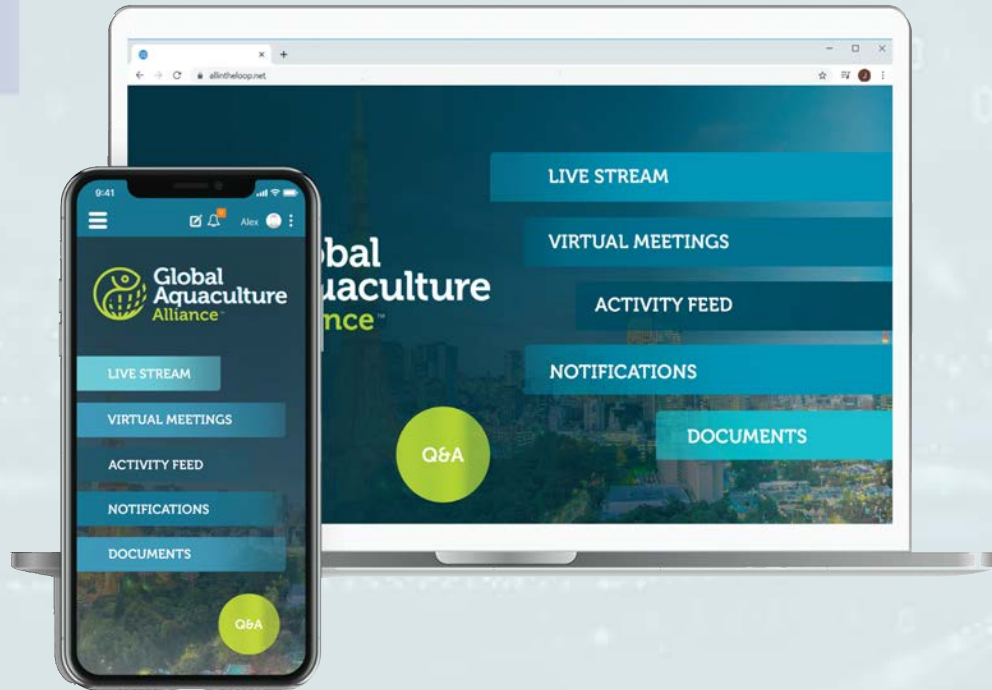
allintheloop.net

obal
uaculture
nce

LIVE STREAM

VIRTUAL MEETINGS

ACTIVITY FEED

NOTIFICATIONS

DOCUMENTS

Q&A

9:41

Alex

Global Aquaculture Alliance

LIVE STREAM

VIRTUAL MEETINGS

ACTIVITY FEED

NOTIFICATIONS

DOCUMENTS

Q&A